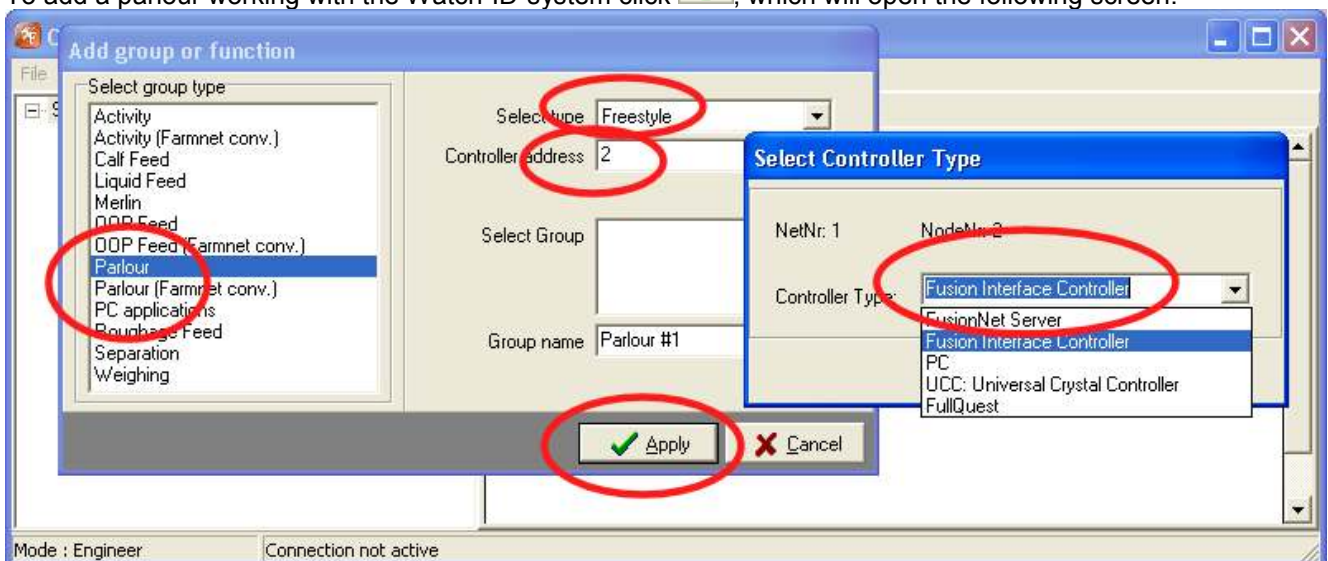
To add a parlour working with the Watch ID system click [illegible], which will open the following screen:

File

Add group or function

Select group type
Activity
Activity (Farmnet conv.)
Calf Feed
Liquid Feed
Merlin
OOP Feed
OOP Feed (Farmnet conv.)
Parlour
Parlour (Farmnet conv.)
PC applications
Roughage Feed
Separation
Weighing

Select type Freestyle
Controller address 2
Select Group
Group name Parlour #1

Apply
Cancel

Select Controller Type
NetNr: 1
NodeNr: 2
Controller Type: Fusion Interface Controller
FusionNet Server
Fusion Interface Controller
PC
UCC: Universal Crystal Controller
FullQuest

Mode : Engineer
Connection not active